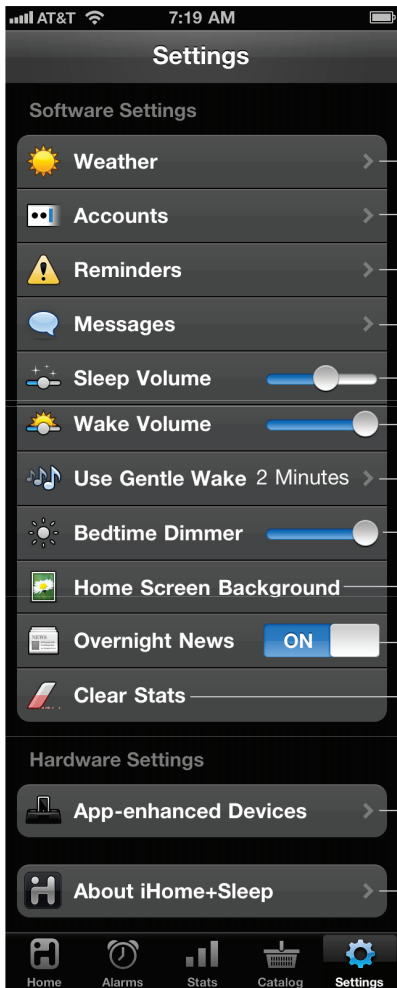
AT&T 7:19 AM

Settings

Software Settings

Weather

Accounts

Reminders

Messages

Sleep Volume

Wake Volume

Use Gentle Wake 2 Minutes

Bedtime Dimmer

Home Screen Background

Overnight News ON

Clear Stats

Hardware Settings

App-enhanced Devices

About iHome+Sleep

Home Alarms Stats Catalog Settings